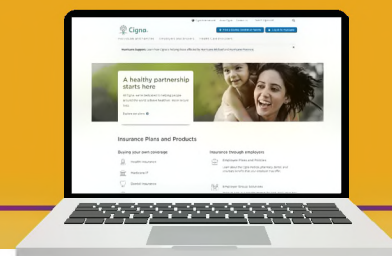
Cigna.

A healthy partnership starts here

Insurance Plans and Products

Buying your own coverage

Health Insurance

Medicare

Dental Insurance

Insurance through employers

Employee Plans and Policies

Employer Group Accounts